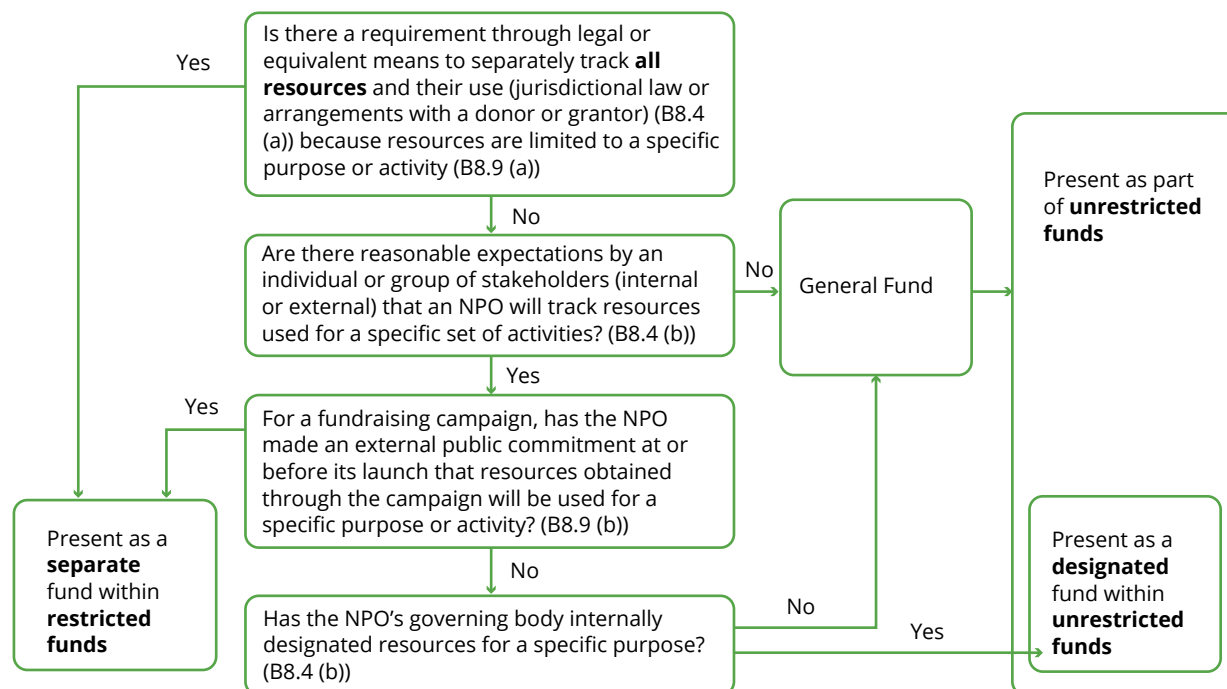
Is there a requirement through legal or equivalent means to separately track **all resources** and their use (jurisdictional law or arrangements with a donor or grantor) (B8.4 (a)) because resources are limited to a specific purpose or activity (B8.9 (a))

Yes

No

Are there reasonable expectations by an individual or group of stakeholders (internal or external) that an NPO will track resources used for a specific set of activities? (B8.4 (b))

No

General Fund

Present as part of **unrestricted funds**

Yes

Yes

For a fundraising campaign, has the NPO made an external public commitment at or before its launch that resources obtained through the campaign will be used for a specific purpose or activity? (B8.9 (b))

Present as a **separate** fund within **restricted funds**

No

Has the NPO's governing body internally designated resources for a specific purpose? (B8.4 (b))

No

Yes

Present as a **designated** fund within **unrestricted funds**